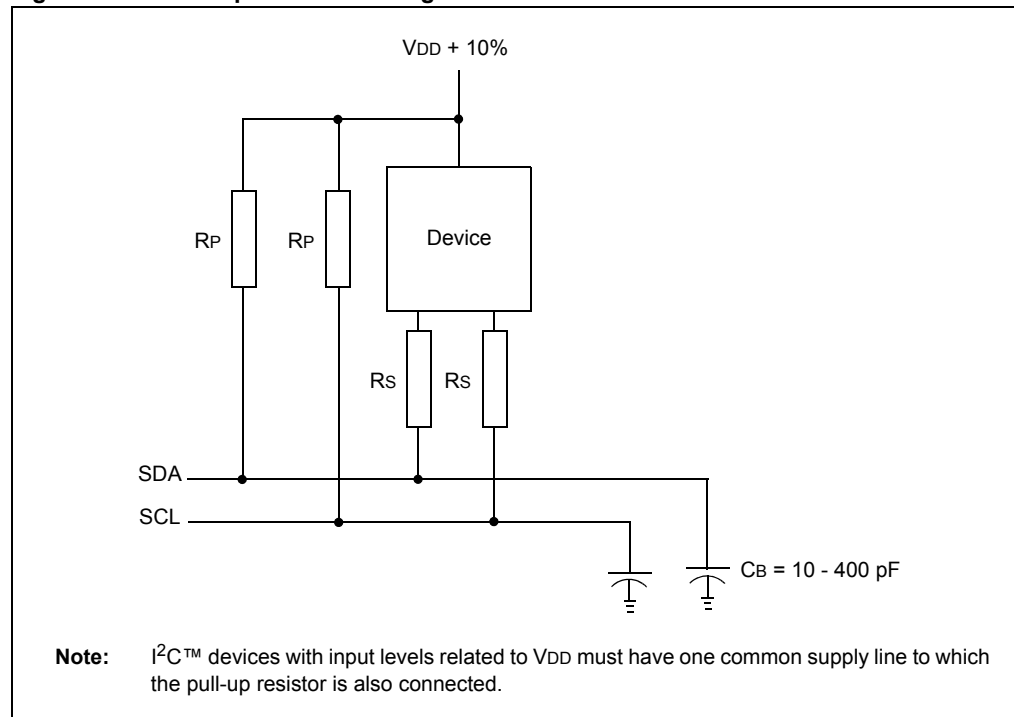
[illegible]

VDD + 10%

RP

RP

Device

RS

RS

SDA

SCL

CB = 10 - 400 pF

**Note:** $I^2C$™ devices with input levels related to VDD must have one common supply line to which the pull-up resistor is also connected.